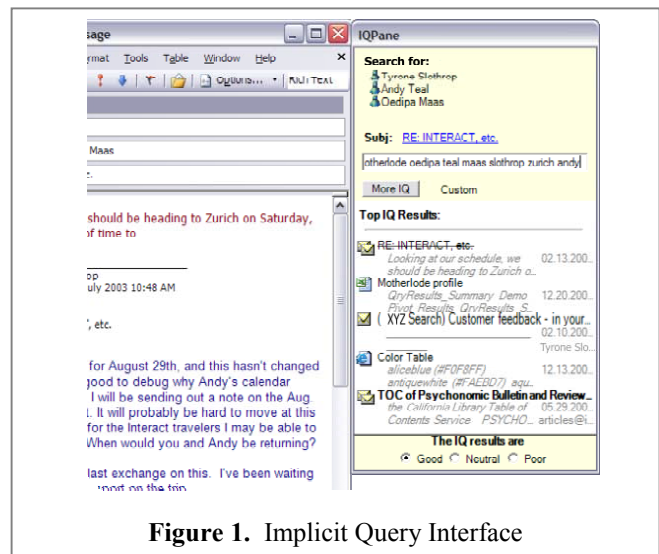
sage

rmat Tools Table Window Help

Options... Rich Text

Maas

should be heading to Zurich on Saturday, of time to

op
uly 2003 10:48 AM

', etc.

for August 29th, and this hasn't changed
good to debug why Andy's calendar
I will be sending out a note on the Aug.
. It will probably be hard to move at this
for the Interact travelers I may be able to
When would you and Andy be returning?

last exchange on this. I've been waiting
port on the trip

IQPane

Search for:
Tyrone Slothrop
Andy Teal
Oedipa Maas

Subj: RE: INTERACT, etc.

otherlode oedipa teal maas slothrop zurich andy

More IQ Custom

Top IQ Results:

RE: INTERACT, etc.
Looking at our schedule, we should be heading to Zurich o... 02.13.200...

Motherlode profile
QryResults_Summary Demo Pivot Results QryResults_S... 12.20.200...

( XYZ Search) Customer feedback - in your... 02.10.200... Tyrone Slo...

Color Table
aliceblue (#F0F8FF) antiquewhite (#FAEBD7) aqu... 12.13.200...

TOC of Psychonomic Bulletin and Review...
the California Library Table of Contents Service PSYCHO... 05.29.200... articles@i...

The IQ results are
Good Neutral Poor

Figure 1. Implicit Query Interface